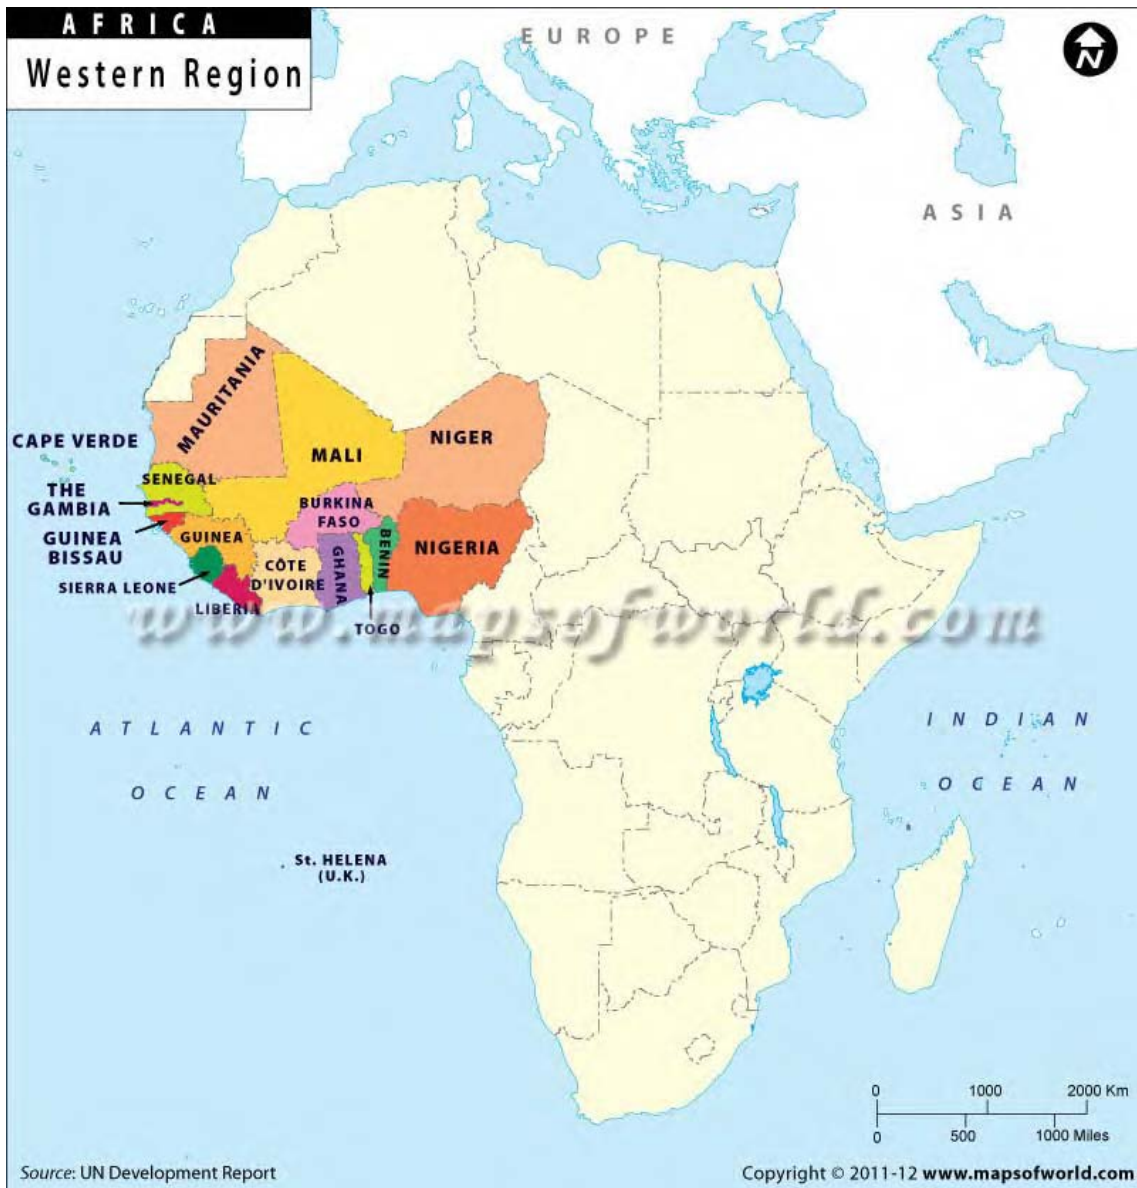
AFRICA
Western Region

EUROPE

N

ASIA

MAURITANIA

CAPE VERDE

MALI

NIGER

SENEGAL

THE GAMBIA

GUINEA BISSAU

BURKINA FASO

GUINEA

NIGERIA

BENIN

GHANA

CÔTE D'IVOIRE

SIERRA LEONE

LIBERIA

TOGO

www.mapsofworld.com

ATLANTIC

OCEAN

St. HELENA (U.K.)

INDIAN

OCEAN

0 1000 2000 Km
0 500 1000 Miles

Source: UN Development Report

Copyright © 2011-12 www.mapsofworld.com